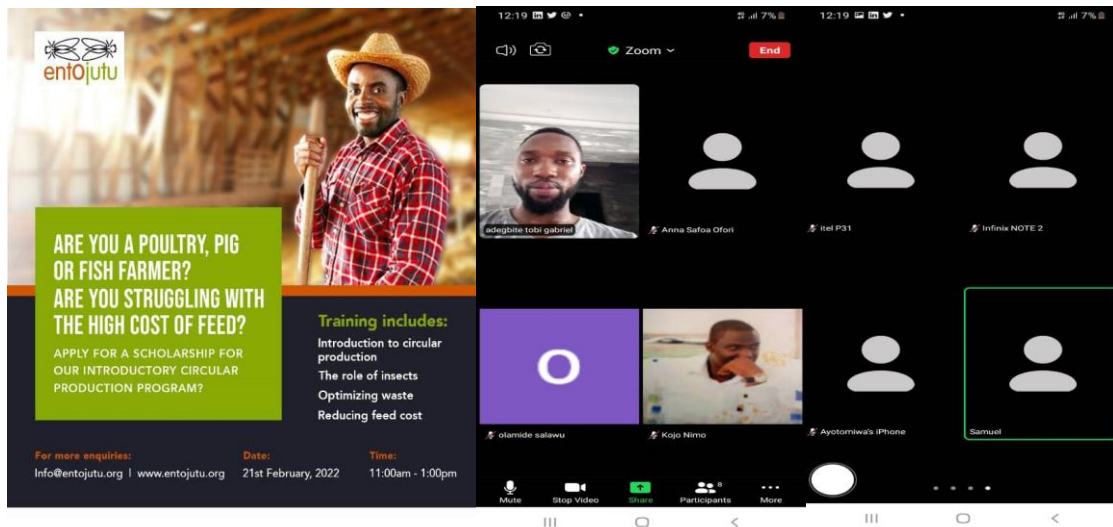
entojutu

ARE YOU A POULTRY, PIG OR FISH FARMER?
ARE YOU STRUGGLING WITH THE HIGH COST OF FEED?

APPLY FOR A SCHOLARSHIP FOR OUR INTRODUCTORY CIRCULAR PRODUCTION PROGRAM?

Training includes:
Introduction to circular production
The role of insects
Optimizing waste
Reducing feed cost

For more enquiries:
Info@entojutu.org | www.entojutu.org

Date:
21st February, 2022

Time:
11:00am - 1:00pm

12:19
7%
Zoom
End
adegbite tobi gabriel
Anna Safoa Ofori
O
olamide salawu
Kojo Nimo
Mute
Stop Video
Share
8
Participants
More

12:19
7%
itel P31
Infinix NOTE 2
Ayotomiwa's iPhone
Samuel